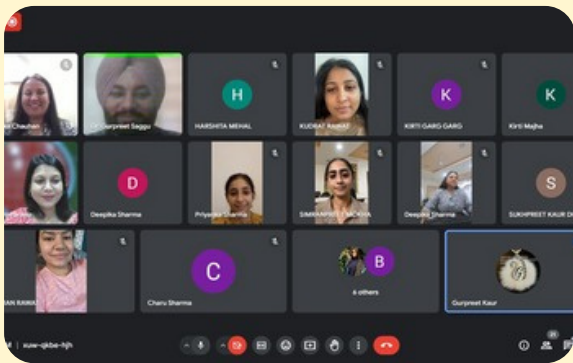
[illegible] Chauhan
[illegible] Gurpreet Saggu
H
HARSHITA MEHAL
KUDRAT RAWAT
K
KIRTI GARG GARG
K
Kirti Majha
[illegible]
D
Deepika Sharma
Priyanka Sharma
SIMRANPREET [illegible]
Deepika Sharma
S
SUKHPREET KAUR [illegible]
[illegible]AN RAWAT
C
Charu Sharma
B
6 others
Gurpreet Kaur
suw-qkbe-hjh